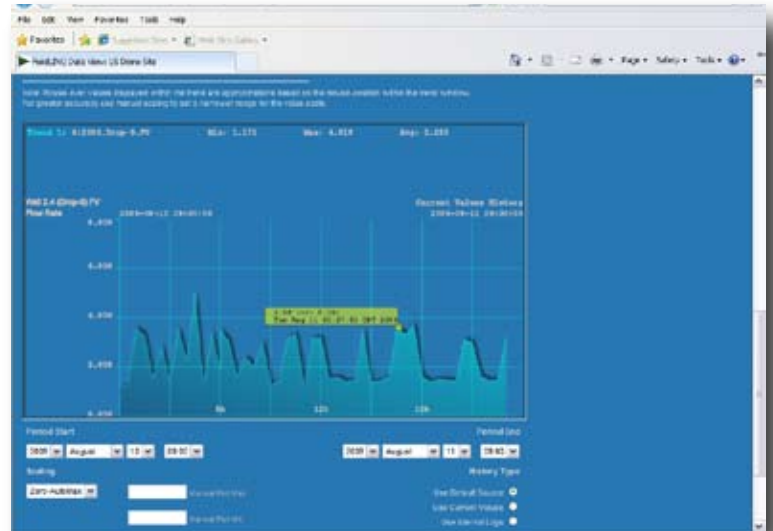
File Edit View Favorites Tools Help

Favorites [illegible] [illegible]

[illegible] Data View US Demo Site

Page ▾ Safety ▾ Tools ▾

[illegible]
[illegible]

Trend 1: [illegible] Min: 1.171 Max: 4.918 Avg: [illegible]

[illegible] Flow Rate

2009-08-12 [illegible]

Current Values History 2009-08-12 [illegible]

6.000

4.000

2.000

0.000

6h

12h

18h

Period Start

2009 August 12 09:00

Period End

2009 August 13 09:00

Scaling

Zero-AutoMax

Manual Plot Max

Manual Plot Min

History Type

Use Default Source

Use Current Values

Use Interval Logs